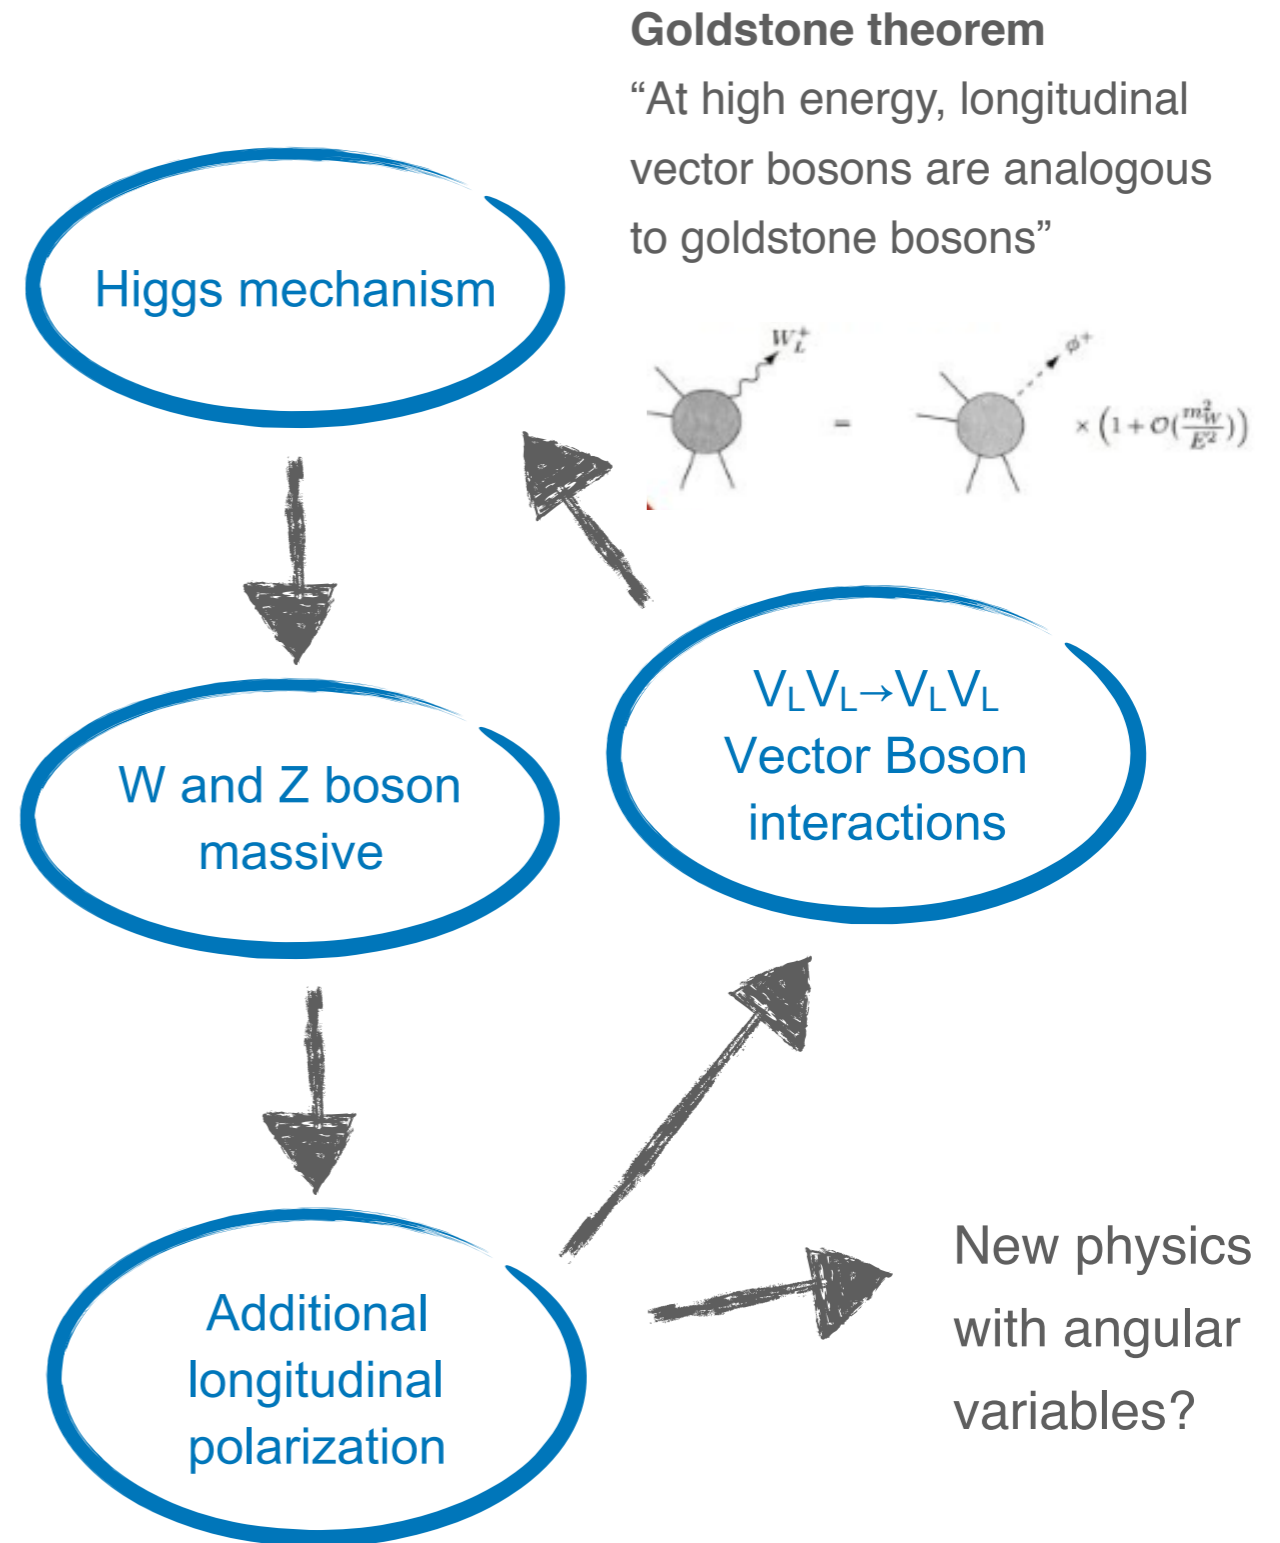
Goldstone theorem
“At high energy, longitudinal vector bosons are analogous to goldstone bosons”

$W_L^+$ = $\phi^+$ $\times\left(1+\mathcal{O}\left(\frac{m_W^2}{E^2}\right)\right)$

Higgs mechanism

W and Z boson massive

$V_LV_L \rightarrow V_LV_L$
Vector Boson interactions

Additional longitudinal polarization

New physics with angular variables?